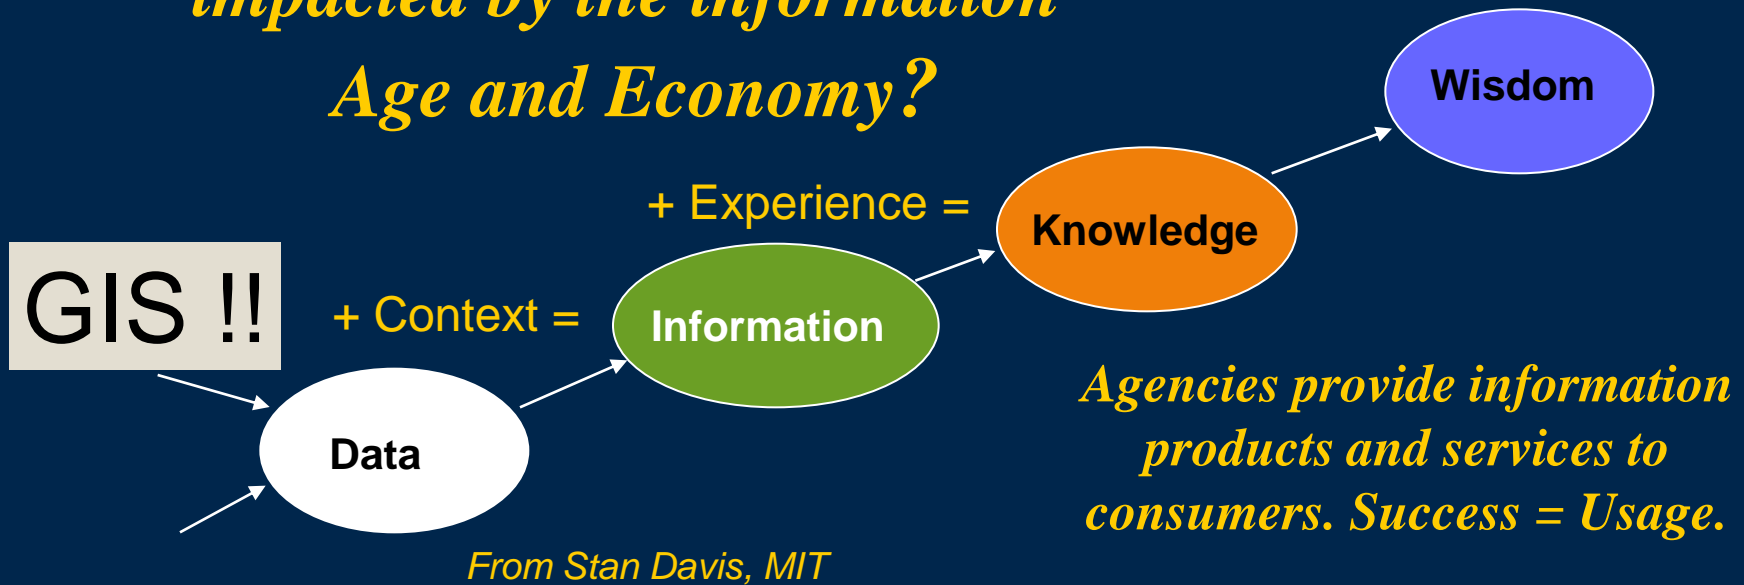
impacted by the information Age and Economy?

Wisdom

+ Experience =

Knowledge

GIS !!

+ Context =

Information

Agencies provide information products and services to consumers. Success = Usage.

Data

From Stan Davis, MIT